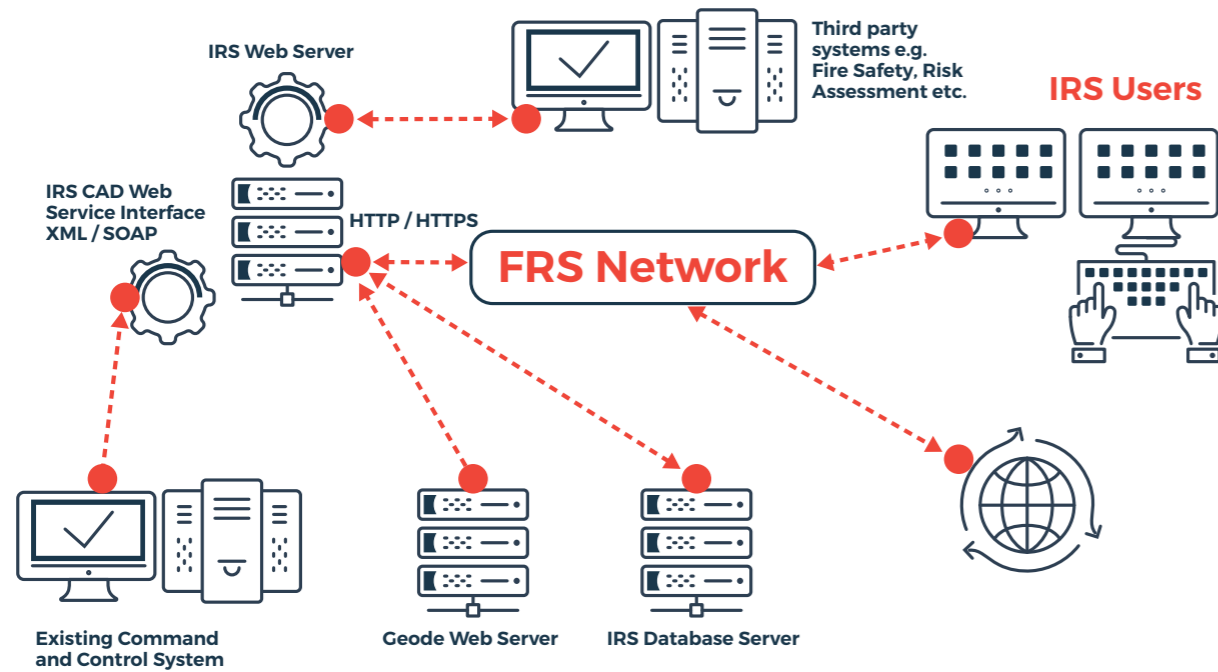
IRS Web Server

Third party systems e.g. Fire Safety, Risk Assessment etc.

IRS Users

IRS CAD Web Service Interface XML / SOAP

HTTP / HTTPS

FRS Network

Existing Command and Control System

Geode Web Server

IRS Database Server